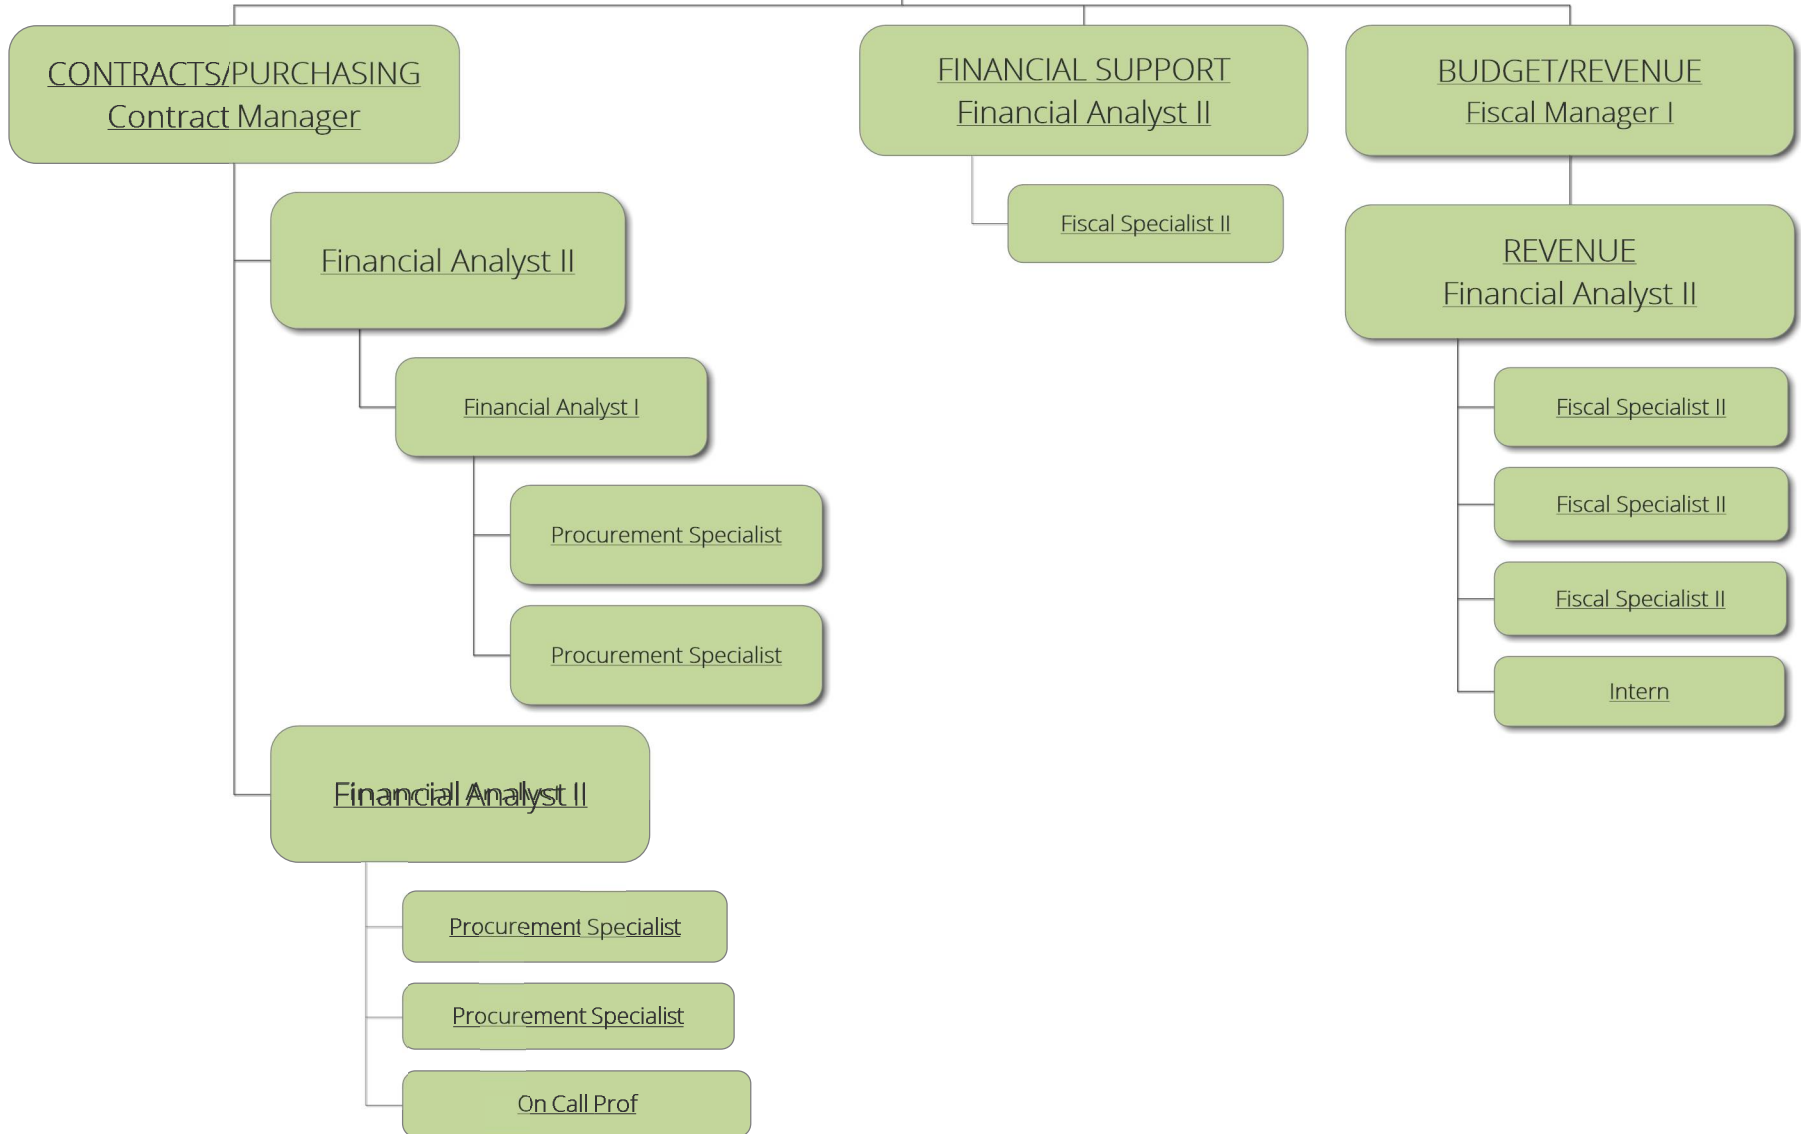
CONTRACTS/PURCHASING
Contract Manager

Financial Analyst II

Financial Analyst I

Procurement Specialist

Procurement Specialist

Financial Analyst II

Procurement Specialist

Procurement Specialist

On Call Prof

FINANCIAL SUPPORT
Financial Analyst II

Fiscal Specialist II

BUDGET/REVENUE
Fiscal Manager I

REVENUE
Financial Analyst II

Fiscal Specialist II

Fiscal Specialist II

Fiscal Specialist II

Intern